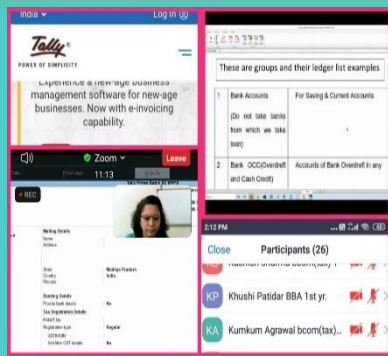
India ⌄
Log in

Tally
POWER OF SIMPLICITY

Experience a new-age business management software for new-age businesses. Now with e-invoicing capability.

Zoom ⌄
Leave
11:13

REC

Mailing Details
Name
Address

State Madhya Pradesh
Country India
Pincode

Banking Details
Provide bank details No
Tax Registration Details
PAN/IT No.
Registration type Regular
GSTIN/UIN
Set/Alter GST details No

These are groups and their ledger list examples

| 1 | Bank Accounts (Do not take banks from which we take loan) | For Saving & Current Accounts |
|---|---|---|
| 2 | Bank OCC(Overdraft and Cash Credit) | Accounts of Bank Overdraft in any |

2:12 PM

Close
Participants (26)

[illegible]

KP Khushi Patidar BBA 1st yr.

KA Kumkum Agrawal bcom(tax)...